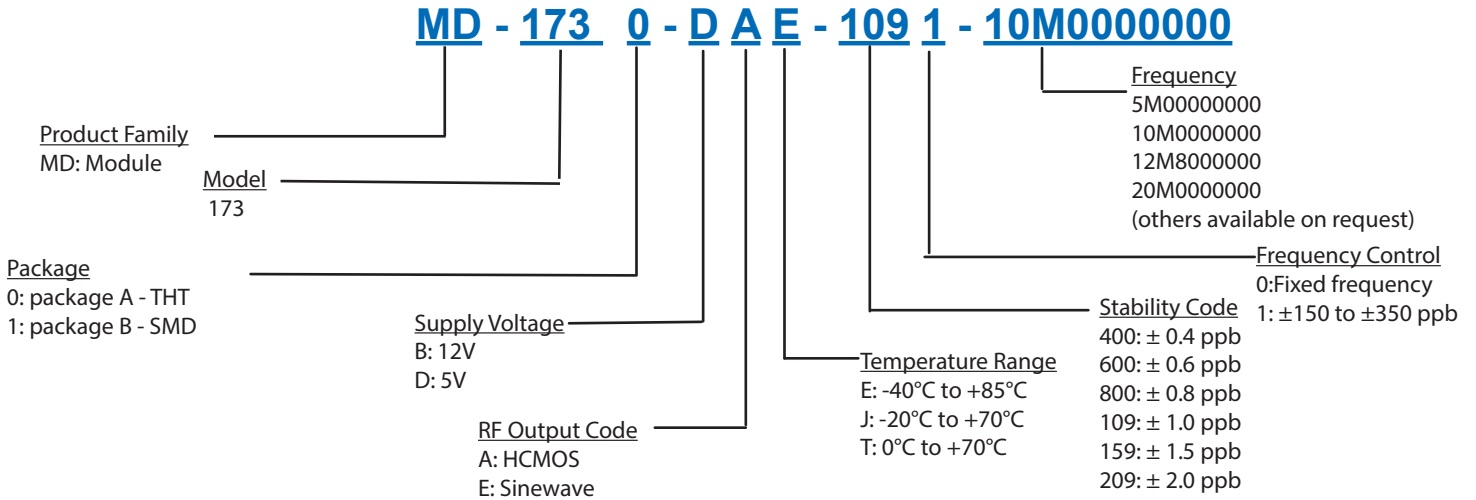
MD - 173 0 - D A E - 109 1 - 10M0000000

Frequency
5M00000000
10M0000000
12M8000000
20M0000000
(others available on request)

Product Family
MD: Module

Model
173

Package
0: package A - THT
1: package B - SMD

Frequency Control
0:Fixed frequency
1: ±150 to ±350 ppb

Stability Code
400: ± 0.4 ppb
600: ± 0.6 ppb
800: ± 0.8 ppb
109: ± 1.0 ppb
159: ± 1.5 ppb
209: ± 2.0 ppb

Supply Voltage
B: 12V
D: 5V

Temperature Range
E: -40°C to +85°C
J: -20°C to +70°C
T: 0°C to +70°C

RF Output Code
A: HCMOS
E: Sinewave